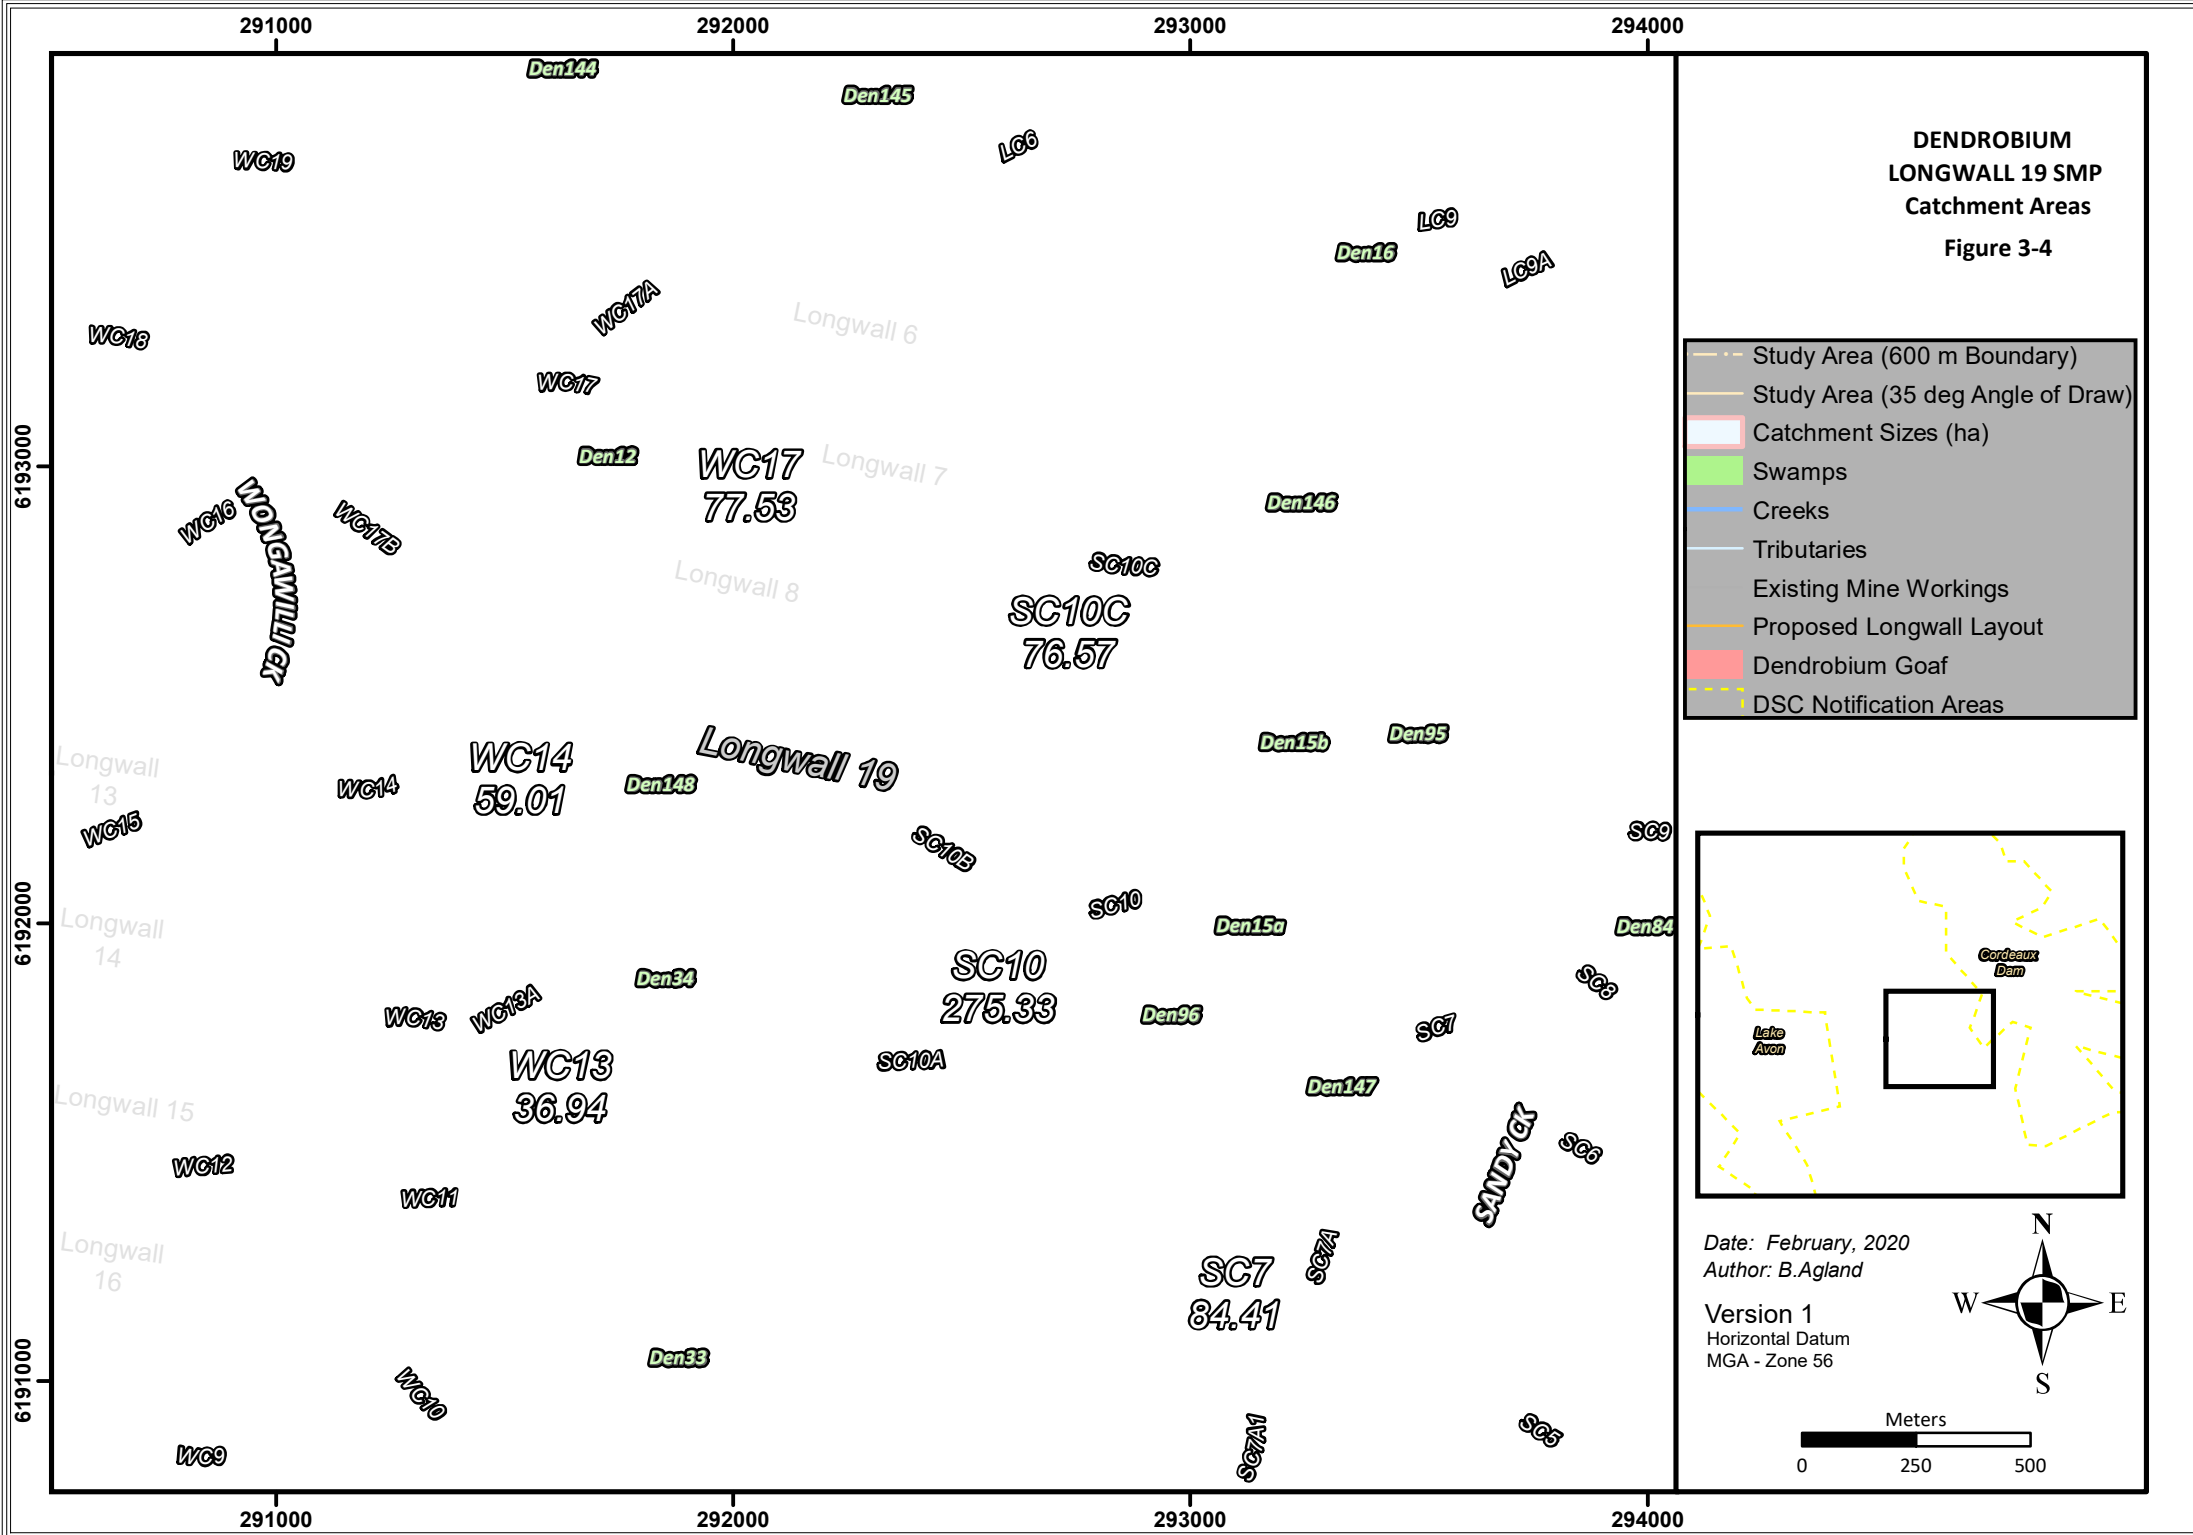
291000 292000 293000 294000

DENDROBIUM
LONGWALL 19 SMP
Catchment Areas

Figure 3-4

Den144
Den145
WC19
LC6
LC9
Den16
LC9A
WC17A
Longwall 6
WC18
WC17
Den12
WC17
77.53
Longwall 7
Den146
WC16
WONGAWILLI CK
WC17B
SC10C
Longwall 8
SC10C
76.57
Longwall 13
WC14
WC14
59.01
Den148
Longwall 19
Den15b
Den95
WC15
SC10B
SC9
Longwall 14
SC10
Den15a
Den84
SC10
275.33
Den34
SC8
WC13
WC13A
Den96
SC7
WC13
36.94
SC10A
Den147
Longwall 15
SANDY CK
SC6
WC12
WC11
Longwall 16
SC7A
SC7
84.41
Den33
WC10
SC5
WC9
SC7A1

6193000
6192000
6191000

291000 292000 293000 294000

Study Area (600 m Boundary)
Study Area (35 deg Angle of Draw)
Catchment Sizes (ha)
Swamps
Creeks
Tributaries
Existing Mine Workings
Proposed Longwall Layout
Dendrobium Goaf
DSC Notification Areas

Cordeaux Dam
Lake Avon

Date: February, 2020
Author: B.Agland

Version 1
Horizontal Datum
MGA - Zone 56

N
W E
S

Meters
0 250 500